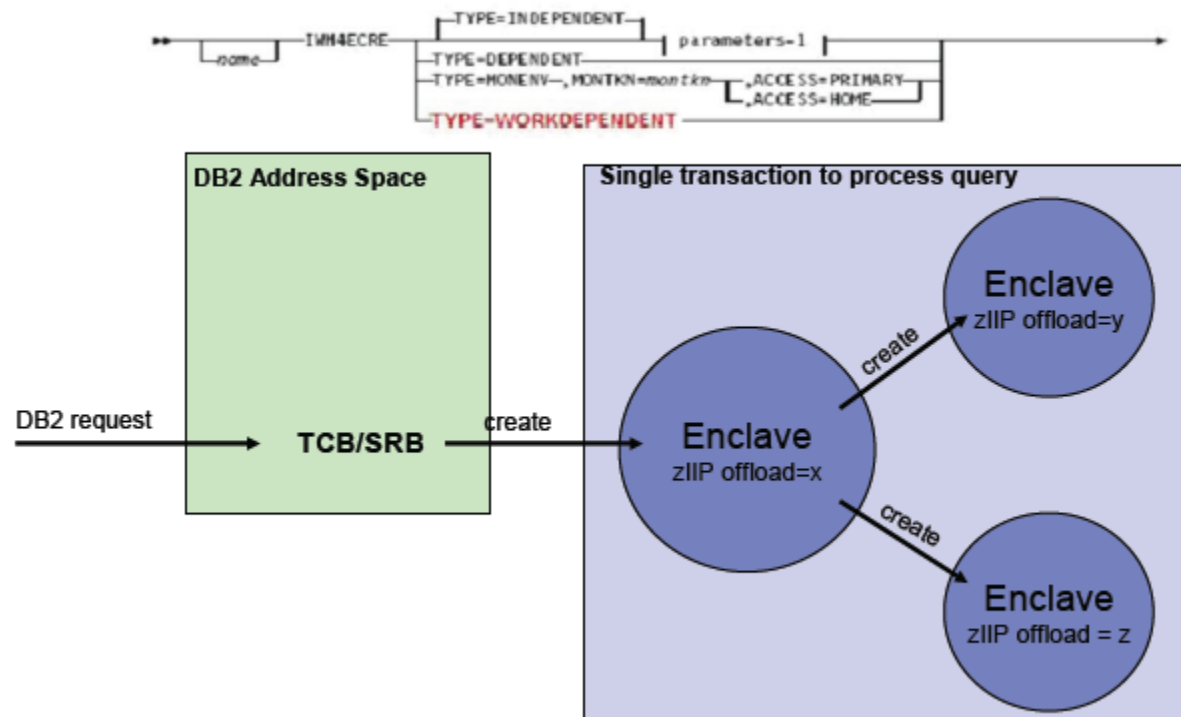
name IWM4ECRE TYPE=INDEPENDENT parameters-1
TYPE=DEPENDENT
TYPE=MONENV, MONTKN=montkn ,ACCESS=PRIMARY
,ACCESS=HOME
TYPE=WORKDEPENDENT

DB2 Address Space

Single transaction to process query

DB2 request

TCB/SRB

create

Enclave
zIIP offload=x

create

Enclave
zIIP offload=y

create

Enclave
zIIP offload = z